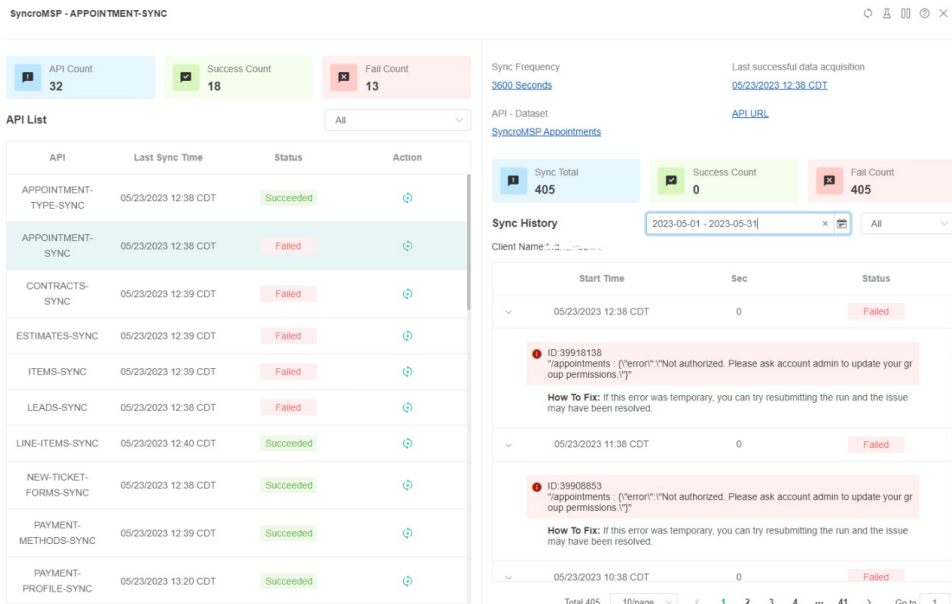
SyncroMSP - APPOINTMENT-SYNC

API Count
32

Success Count
18

Fail Count
13

API List

All

| API | Last Sync Time | Status | Action |
|---|---|---|---|
| APPOINTMENT-TYPE-SYNC | 05/23/2023 12:38 CDT | Succeeded | |
| APPOINTMENT-SYNC | 05/23/2023 12:38 CDT | Failed | |
| CONTRACTS-SYNC | 05/23/2023 12:39 CDT | Failed | |
| ESTIMATES-SYNC | 05/23/2023 12:39 CDT | Failed | |
| ITEMS-SYNC | 05/23/2023 12:39 CDT | Failed | |
| LEADS-SYNC | 05/23/2023 12:38 CDT | Failed | |
| LINE-ITEMS-SYNC | 05/23/2023 12:40 CDT | Succeeded | |
| NEW-TICKET-FORMS-SYNC | 05/23/2023 12:38 CDT | Succeeded | |
| PAYMENT-METHODS-SYNC | 05/23/2023 12:39 CDT | Succeeded | |
| PAYMENT-PROFILE-SYNC | 05/23/2023 13:20 CDT | Succeeded | |

Sync Frequency
3600 Seconds

Last successful data acquisition
05/23/2023 12:38 CDT

API - Dataset
SyncroMSP Appointments

API URL

Sync Total
405

Success Count
0

Fail Count
405

Sync History

2023-05-01 - 2023-05-31

All

Client Name: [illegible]

| Start Time | Sec | Status |
|---|---|---|
| 05/23/2023 12:38 CDT | 0 | Failed |

ID:39918138
"/appointments : {\"error\":\"Not authorized. Please ask account admin to update your group permissions.\"}"

How To Fix: If this error was temporary, you can try resubmitting the run and the issue may have been resolved.

| Start Time | Sec | Status |
|---|---|---|
| 05/23/2023 11:38 CDT | 0 | Failed |

ID:39908853
"/appointments : {\"error\":\"Not authorized. Please ask account admin to update your group permissions.\"}"

How To Fix: If this error was temporary, you can try resubmitting the run and the issue may have been resolved.

| Start Time | Sec | Status |
|---|---|---|
| 05/23/2023 10:38 CDT | 0 | Failed |

Total 405   10/page   <   1   2   3   4   ...   41   >   Go to   1